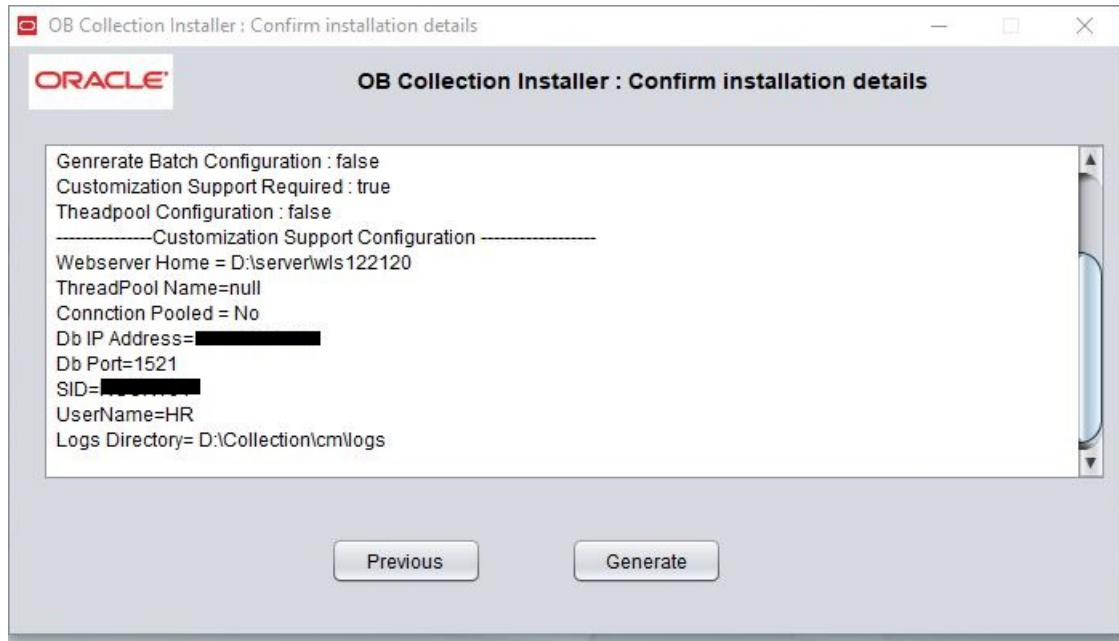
OB Collection Installer : Confirm installation details

ORACLE

OB Collection Installer : Confirm installation details

Genrerate Batch Configuration : false
Customization Support Required : true
Theadpool Configuration : false
---------------Customization Support Configuration ------------------
Webserver Home = D:\server\wls122120
ThreadPool Name=null
Connction Pooled = No
Db IP Address=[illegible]
Db Port=1521
SID=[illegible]
UserName=HR
Logs Directory= D:\Collection\cm\logs

Previous

Generate